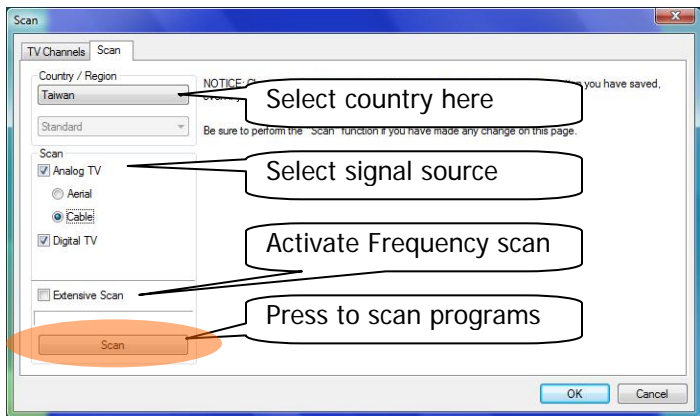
Scan

TV Channels | Scan

Country / Region
Taiwan
Standard

NOTICE: C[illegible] you have saved, ov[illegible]

Select country here

Be sure to perform the "Scan" function if you have made any change on this page.

Scan
Analog TV
Aerial
Cable
Digital TV

Select signal source

Activate Frequency scan

Extensive Scan

Press to scan programs

Scan

OK
Cancel